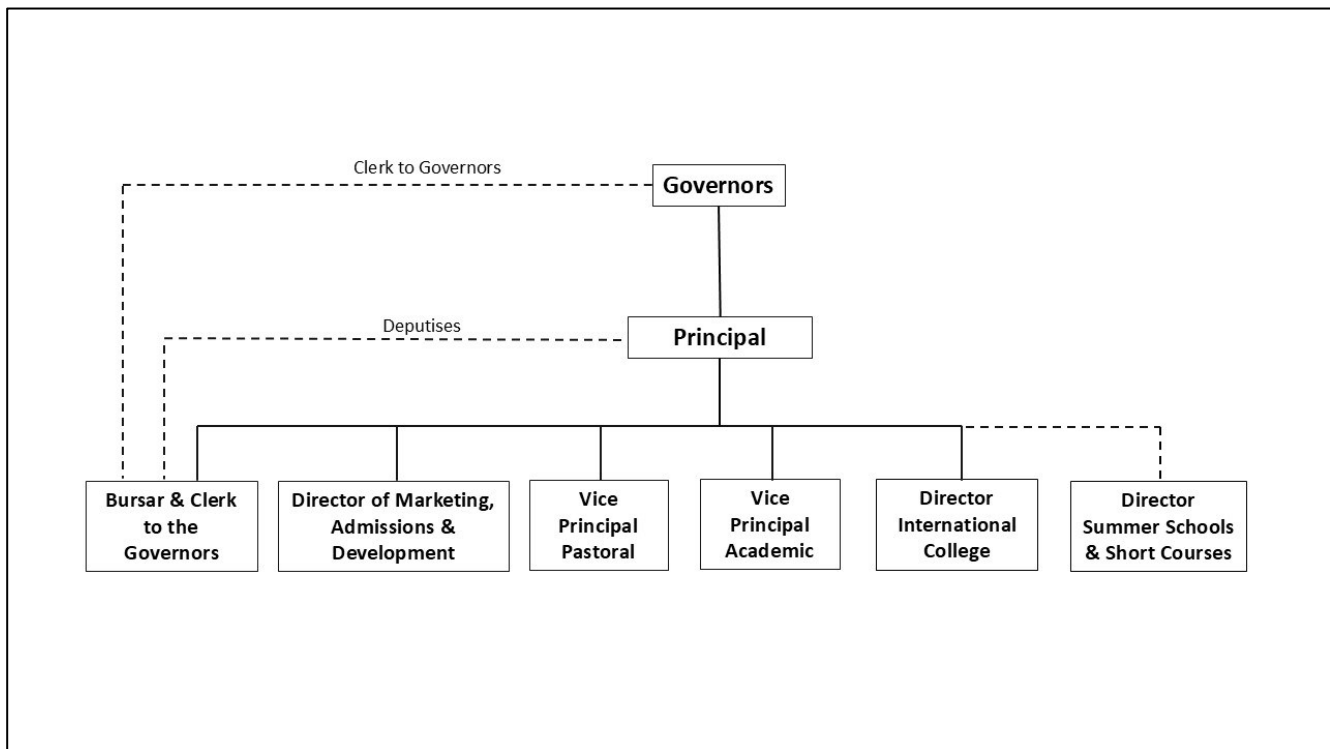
Clerk to Governors

Governors

Deputises

Principal

Bursar & Clerk to the Governors

Director of Marketing, Admissions & Development

Vice Principal Pastoral

Vice Principal Academic

Director International College

Director Summer Schools & Short Courses